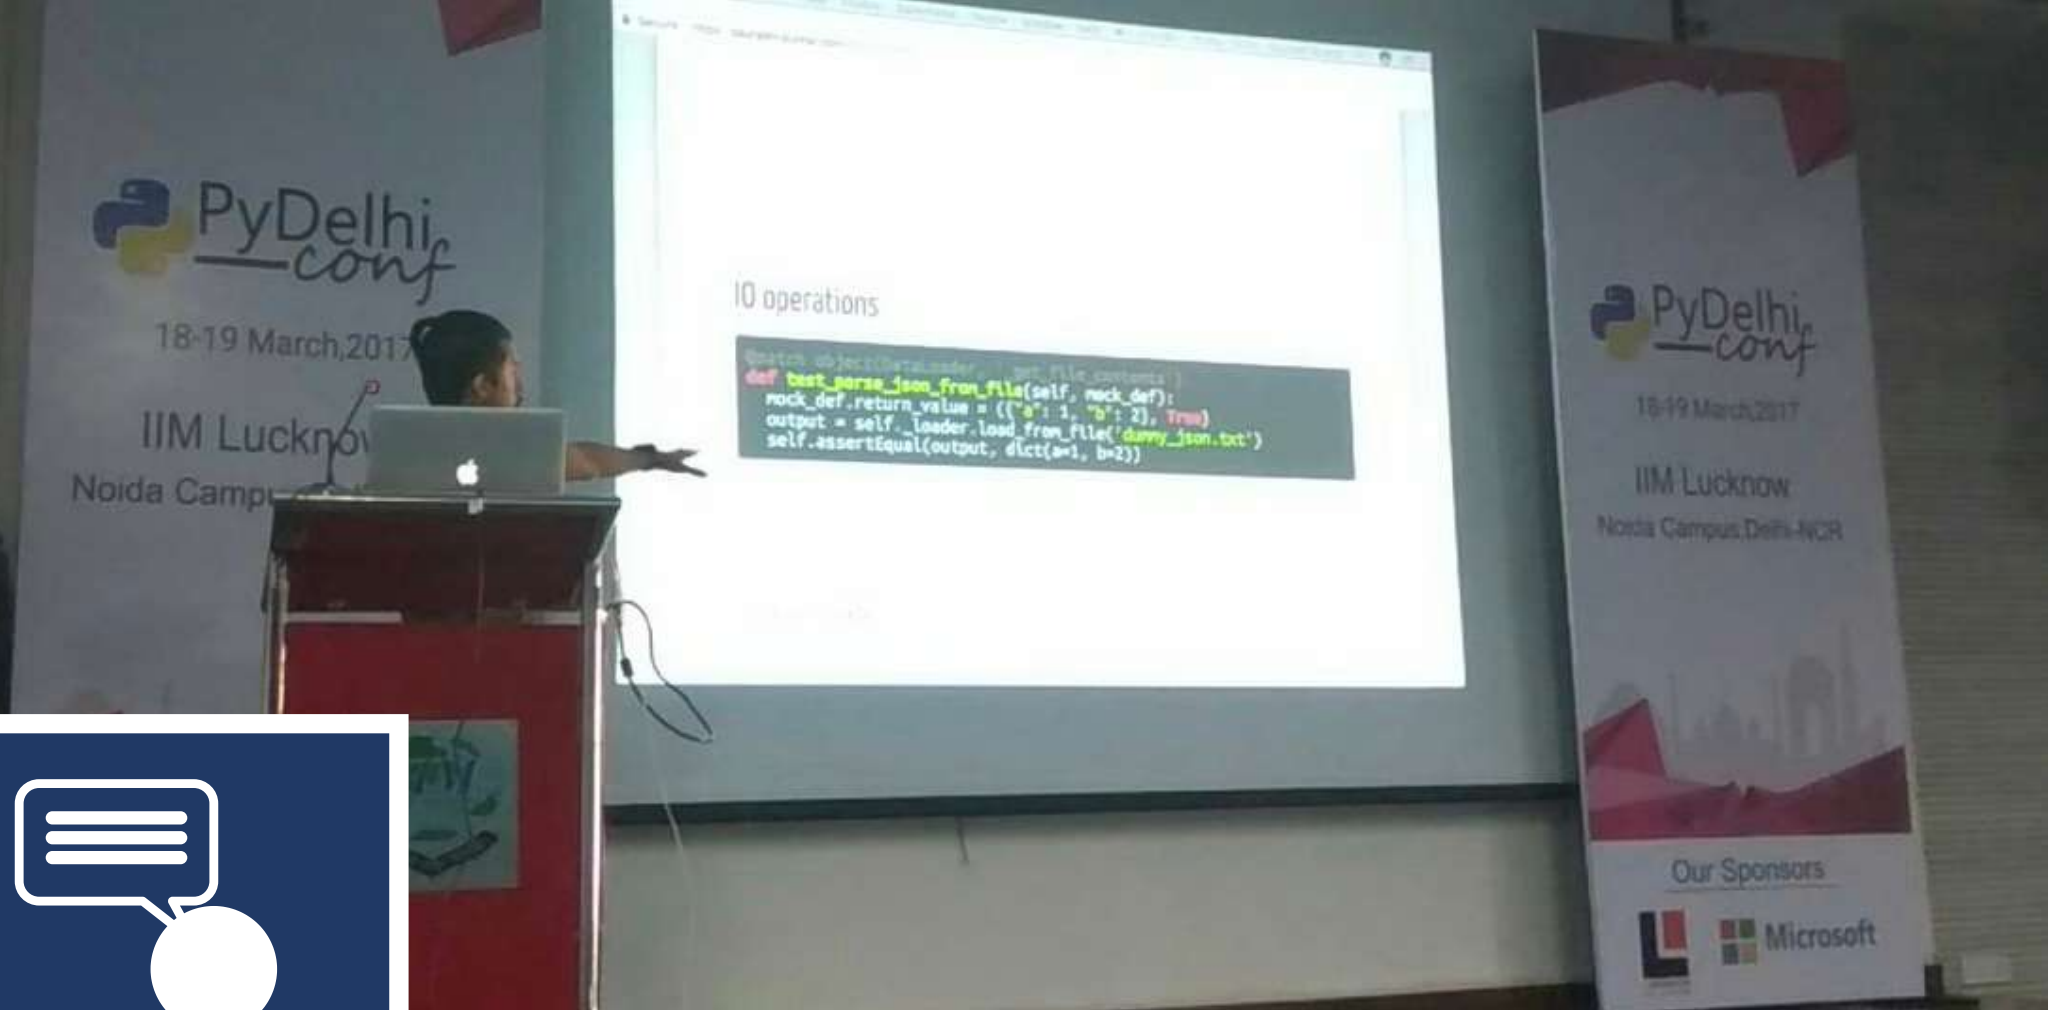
PyDelhi conf
18-19 March,2017
IIM Luckn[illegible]
Noida Camp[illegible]

IO operations

```
@patch.object(DataLoader, '_get_file_contents')
def test_parse_json_from_file(self, mock_def):
    mock_def.return_value = ({"a": 1, "b": 2}, True)
    output = self._loader.load_from_file('dummy_json.txt')
    self.assertEqual(output, dict(a=1, b=2))
```

PyDelhi conf
18-19 March,2017
IIM Lucknow
Noida Campus,Delhi-NCR

Our Sponsors
Microsoft